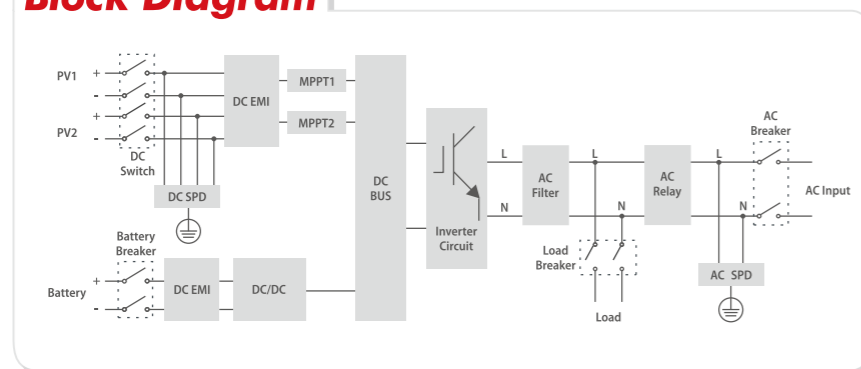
Block Diagram

PV1 + -
PV2 + -
DC Switch
DC SPD
DC EMI
MPPT1
MPPT2
DC BUS
Inverter Circuit
L
N
AC Filter
L
N
Load Breaker
Load
AC Relay
L
N
AC SPD
AC Breaker
AC Input
Battery Breaker
Battery + -
DC EMI
DC/DC